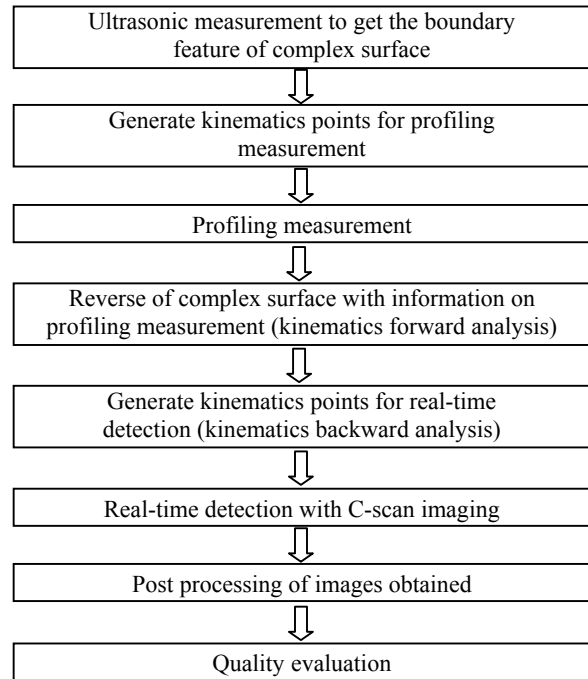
Ultrasonic measurement to get the boundary feature of complex surface

Generate kinematics points for profiling measurement

Profiling measurement

Reverse of complex surface with information on profiling measurement (kinematics forward analysis)

Generate kinematics points for real-time detection (kinematics backward analysis)

Real-time detection with C-scan imaging

Post processing of images obtained

Quality evaluation